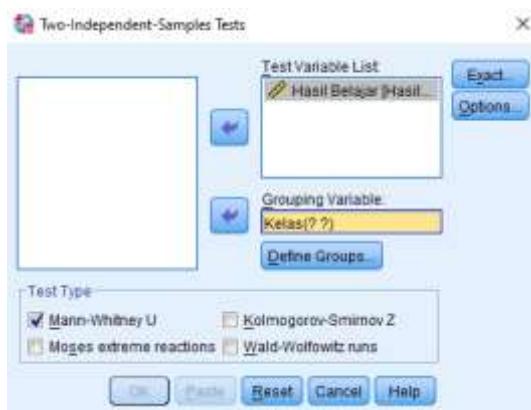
Two-Independent-Samples Tests

×

Test Variable List:

Hasil Belajar [Hasil...

Exact...

Options...

Grouping Variable:

Kelas(? ?)

Define Groups...

Test Type

Mann-Whitney U

Kolmogorov-Smirnov Z

Moses extreme reactions

Wald-Wolfowitz runs

OK

Paste

Reset

Cancel

Help